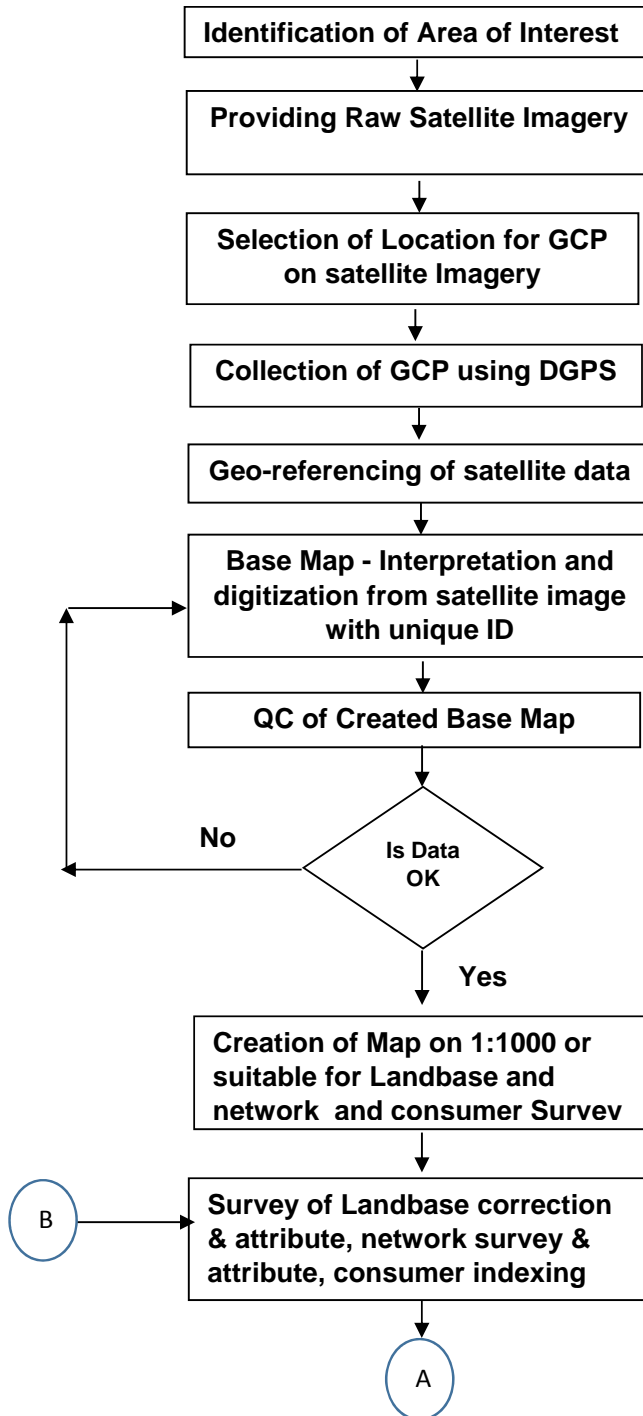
Identification of Area of Interest

Providing Raw Satellite Imagery

Selection of Location for GCP on satellite Imagery

Collection of GCP using DGPS

Geo-referencing of satellite data

Base Map - Interpretation and digitization from satellite image with unique ID

QC of Created Base Map

No

Is Data OK

Yes

Creation of Map on 1:1000 or suitable for Landbase and network and consumer Survev

B

Survey of Landbase correction & attribute, network survey & attribute, consumer indexing

A